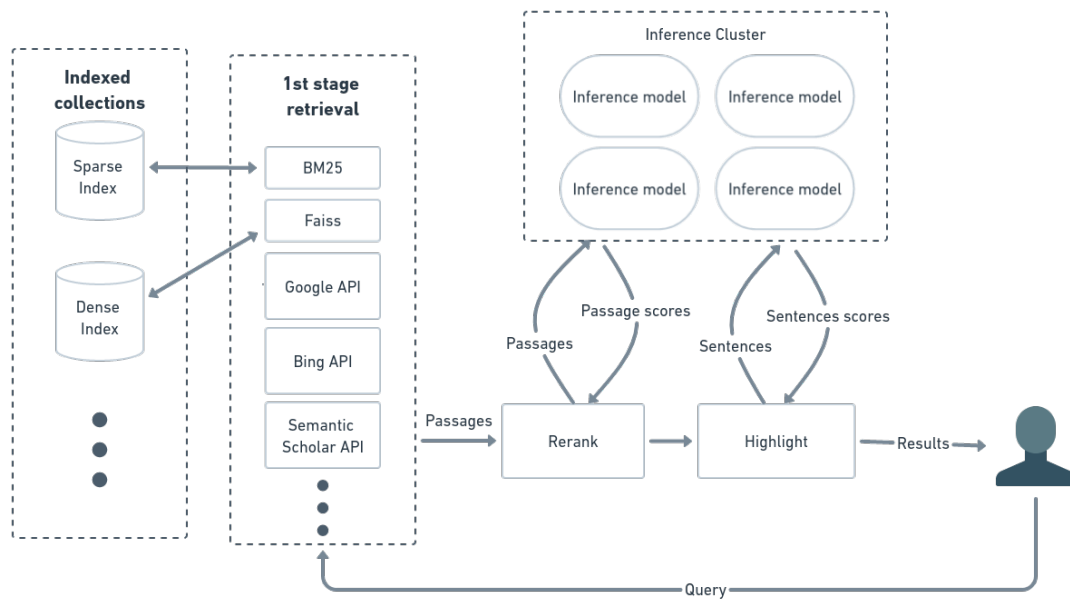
Indexed collections

Sparse Index

Dense Index

1st stage retrieval

BM25

Faiss

Google API

Bing API

Semantic Scholar API

Inference Cluster

Inference model

Inference model

Inference model

Inference model

Passages

Passage scores

Sentences

Sentences scores

Passages

Rerank

Highlight

Results

Query